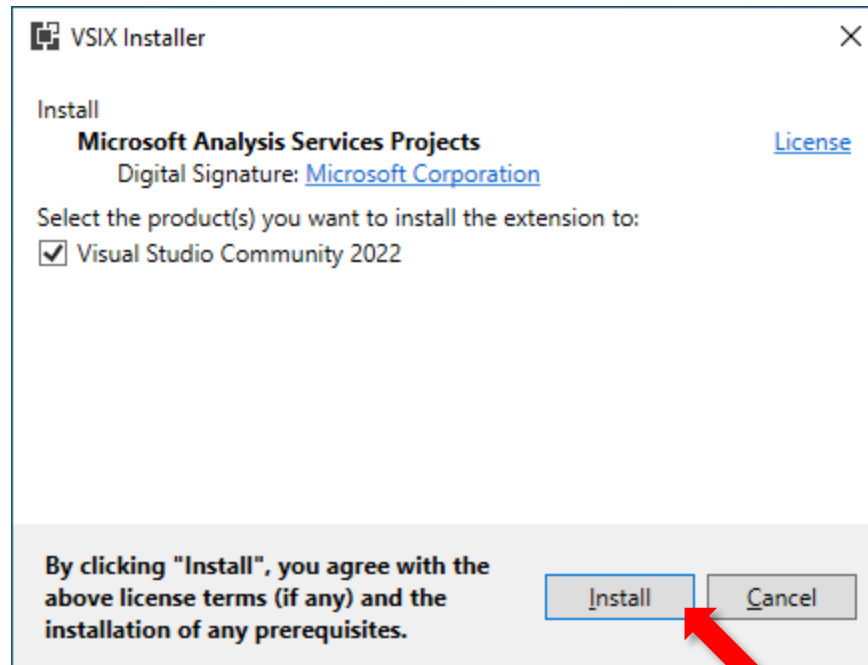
VSIX Installer

Install

Microsoft Analysis Services Projects

License

Digital Signature: Microsoft Corporation

Select the product(s) you want to install the extension to:

Visual Studio Community 2022

By clicking "Install", you agree with the above license terms (if any) and the installation of any prerequisites.

Install

Cancel